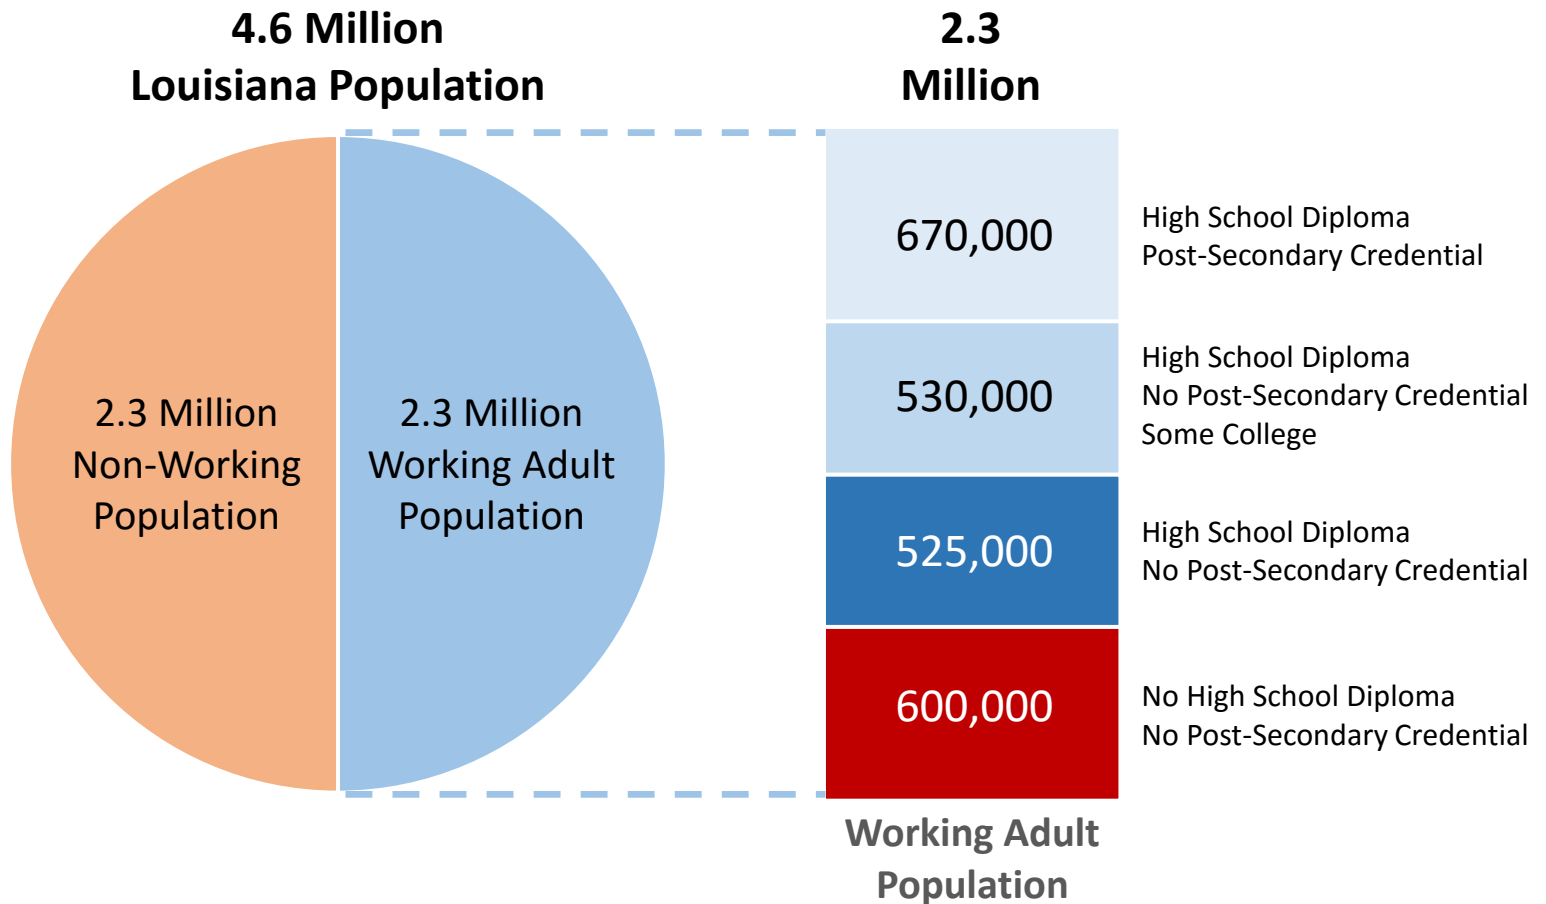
4.6 Million
Louisiana Population

2.3
Million

2.3 Million
Non-Working
Population

2.3 Million
Working Adult
Population

670,000

High School Diploma
Post-Secondary Credential

530,000

High School Diploma
No Post-Secondary Credential
Some College

525,000

High School Diploma
No Post-Secondary Credential

600,000

No High School Diploma
No Post-Secondary Credential

Working Adult
Population